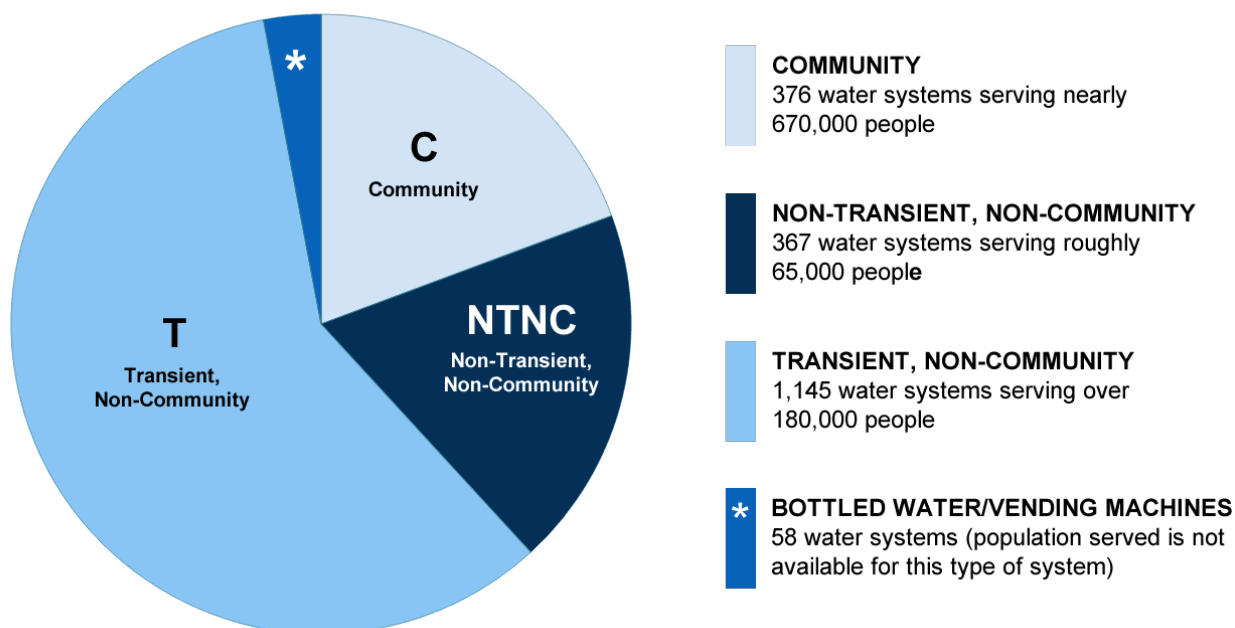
*

C
Community

NTNC
Non-Transient, Non-Community

T
Transient, Non-Community

COMMUNITY
376 water systems serving nearly 670,000 people

NON-TRANSIENT, NON-COMMUNITY
367 water systems serving roughly 65,000 people

TRANSIENT, NON-COMMUNITY
1,145 water systems serving over 180,000 people

*
BOTTLED WATER/VENDING MACHINES
58 water systems (population served is not available for this type of system)